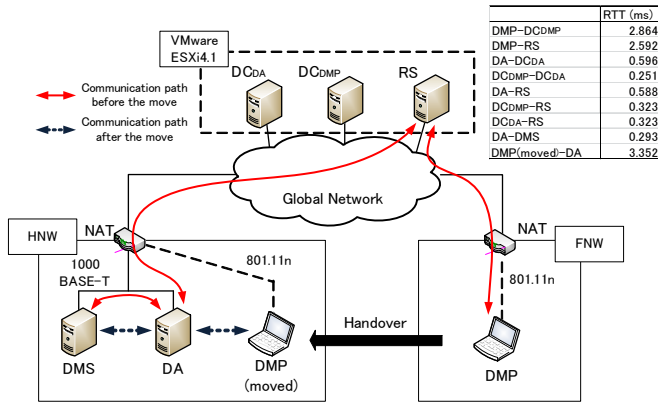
VMware ESXi4.1

Communication path before the move

Communication path after the move

DC$_{DA}$

DC$_{DMP}$

RS

Global Network

HNW

NAT

1000 BASE-T

801.11n

DMS

DA

DMP (moved)

Handover

NAT

FNW

801.11n

DMP

| | RTT (ms) |
|---|---|
| DMP–DC$_{DMP}$ | 2.864 |
| DMP–RS | 2.592 |
| DA–DC$_{DA}$ | 0.596 |
| DC$_{DMP}$–DC$_{DA}$ | 0.251 |
| DA–RS | 0.588 |
| DC$_{DMP}$–RS | 0.323 |
| DC$_{DA}$–RS | 0.323 |
| DA–DMS | 0.293 |
| DMP(moved)–DA | 3.352 |